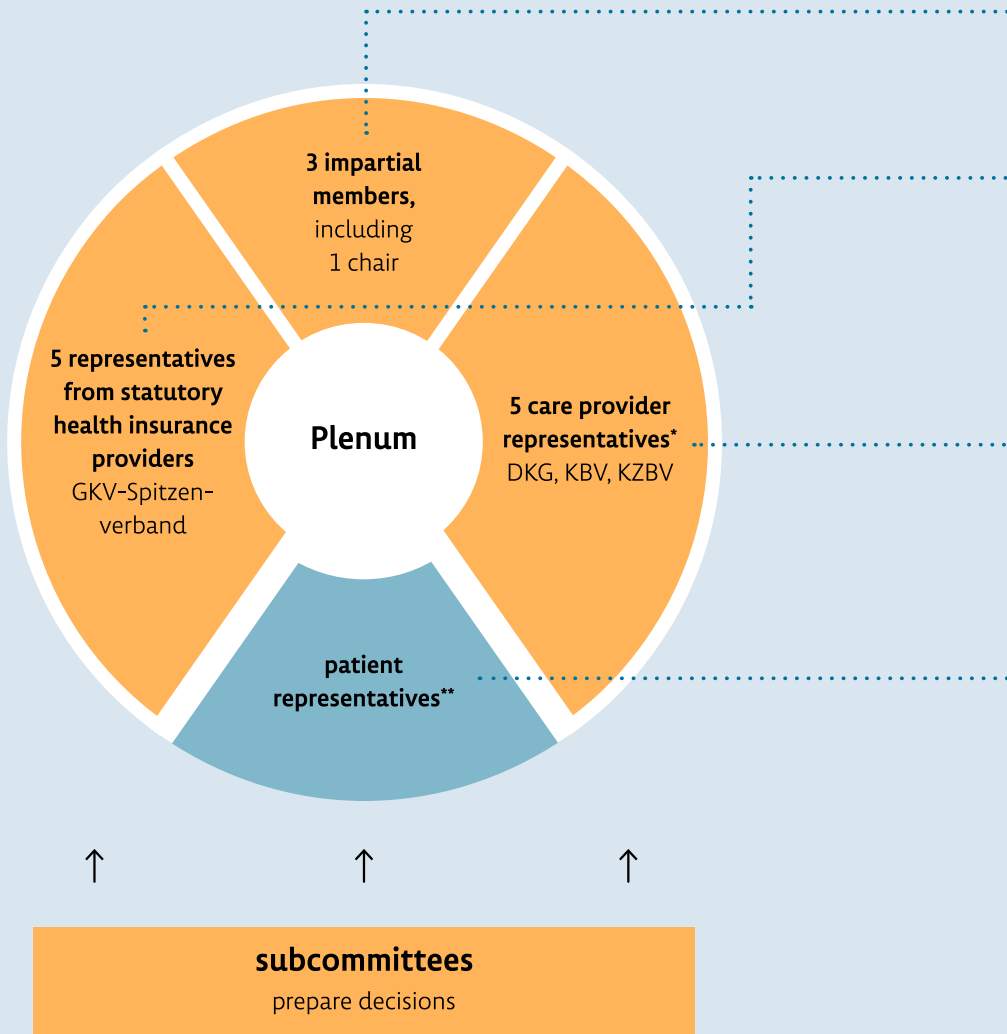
3 impartial members, including 1 chair

5 representatives from statutory health insurance providers GKV-Spitzenverband

Plenum

5 care provider representatives* DKG, KBV, KZBV

patient representatives**

↑ ↑ ↑

subcommittees
prepare decisions